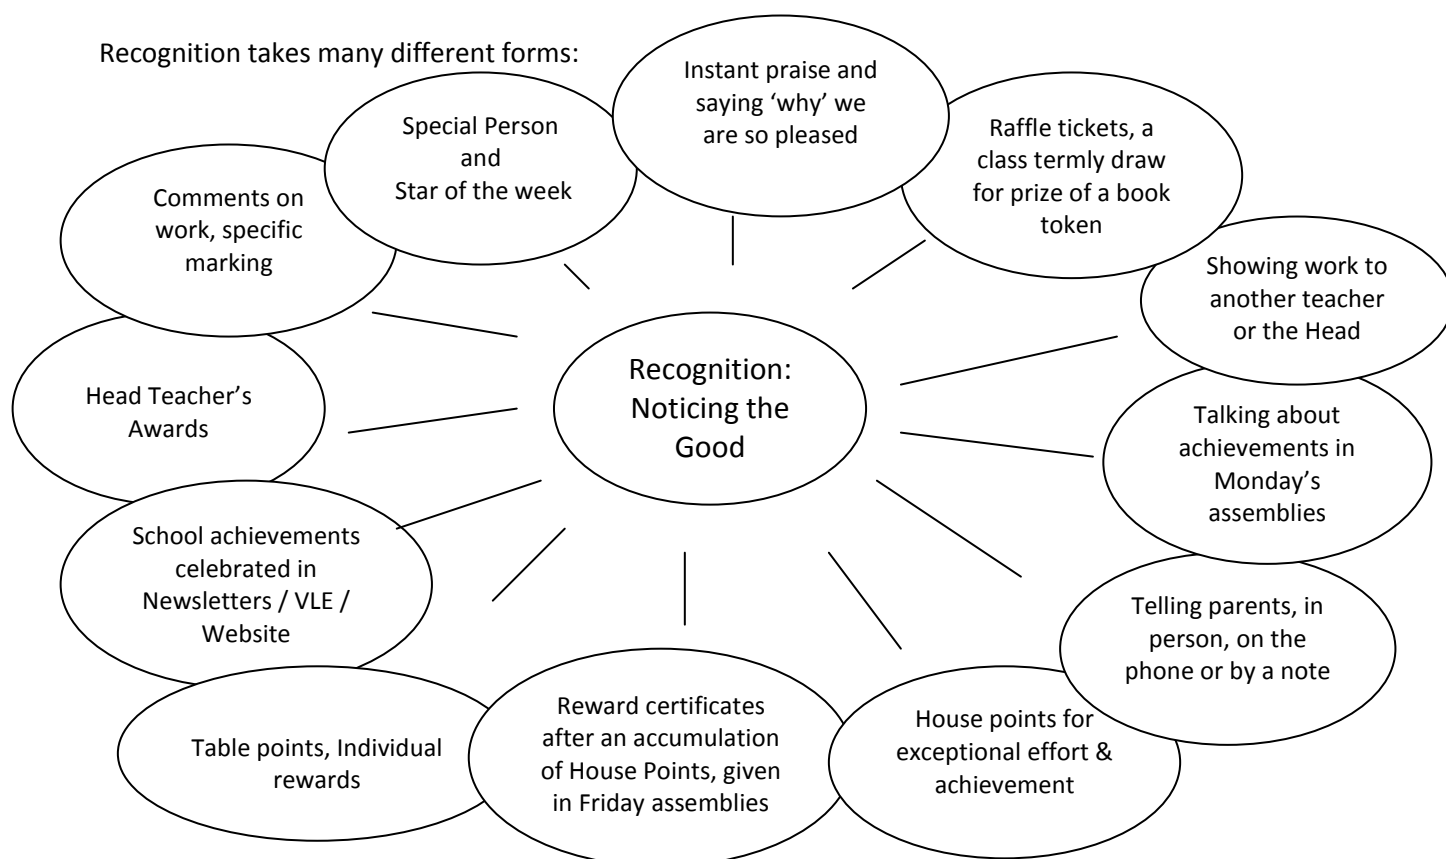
Recognition takes many different forms:

Recognition: Noticing the Good

Instant praise and saying ‘why’ we are so pleased

Raffle tickets, a class termly draw for prize of a book token

Showing work to another teacher or the Head

Talking about achievements in Monday’s assemblies

Telling parents, in person, on the phone or by a note

House points for exceptional effort & achievement

Reward certificates after an accumulation of House Points, given in Friday assemblies

Table points, Individual rewards

School achievements celebrated in Newsletters / VLE / Website

Head Teacher’s Awards

Comments on work, specific marking

Special Person and Star of the week